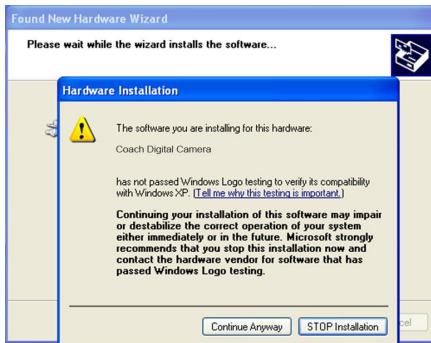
Found New Hardware Wizard

Please wait while the wizard installs the software...

Hardware Installation

The software you are installing for this hardware:

Coach Digital Camera

has not passed Windows Logo testing to verify its compatibility with Windows XP. (Tell me why this testing is important.)

Continuing your installation of this software may impair or destabilize the correct operation of your system either immediately or in the future. Microsoft strongly recommends that you stop this installation now and contact the hardware vendor for software that has passed Windows Logo testing.

Continue Anyway

STOP Installation

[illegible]cel